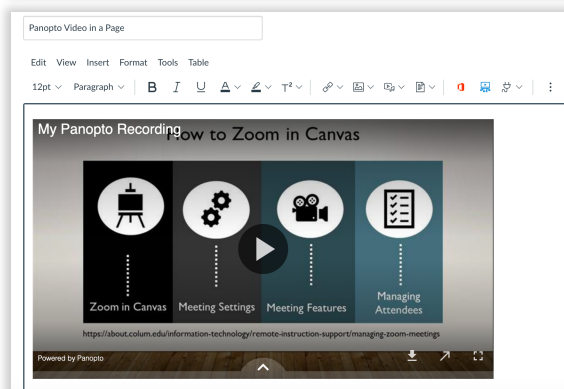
Panopto Video in a Page

Edit View Insert Format Tools Table

12pt Paragraph B I U A T²

My Panopto Recording

How to Zoom in Canvas

Zoom in Canvas
Meeting Settings
Meeting Features
Managing Attendees

https://about.colum.edu/information-technology/remote-instruction-support/managing-zoom-meetings

Powered by Panopto